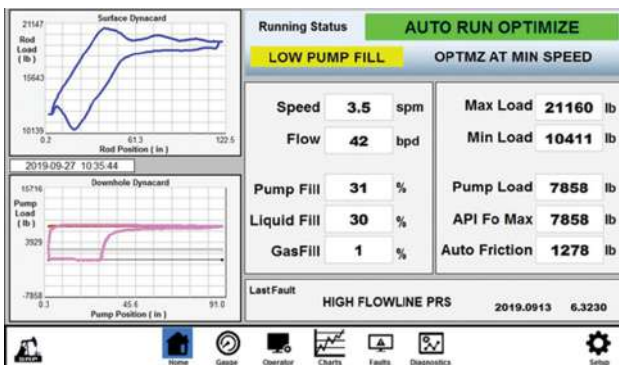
Surface Dynacard
21147
Rod Load (lb)
15643
10139
0.2
61.3
122.5
Rod Position (in)

2019-09-27 10:35:44

Downhole Dynacard
15716
Pump Load (lb)
3929
-7858
0.3
45.6
91.0
Pump Position (in)

Running Status
AUTO RUN OPTIMIZE
LOW PUMP FILL
OPTMZ AT MIN SPEED

| | | |
|---|---|---|
| Speed | 3.5 | spm |
| Flow | 42 | bpd |
| Pump Fill | 31 | % |
| Liquid Fill | 30 | % |
| GasFill | 1 | % |

| | | |
|---|---|---|
| Max Load | 21160 | lb |
| Min Load | 10411 | lb |
| Pump Load | 7858 | lb |
| API Fo Max | 7858 | lb |
| Auto Friction | 1278 | lb |

Last Fault
HIGH FLOWLINE PRS
2019.0913
6.3230

SRP
Home
Gauge
Operator
Charts
Faults
Diagnostics
Setup